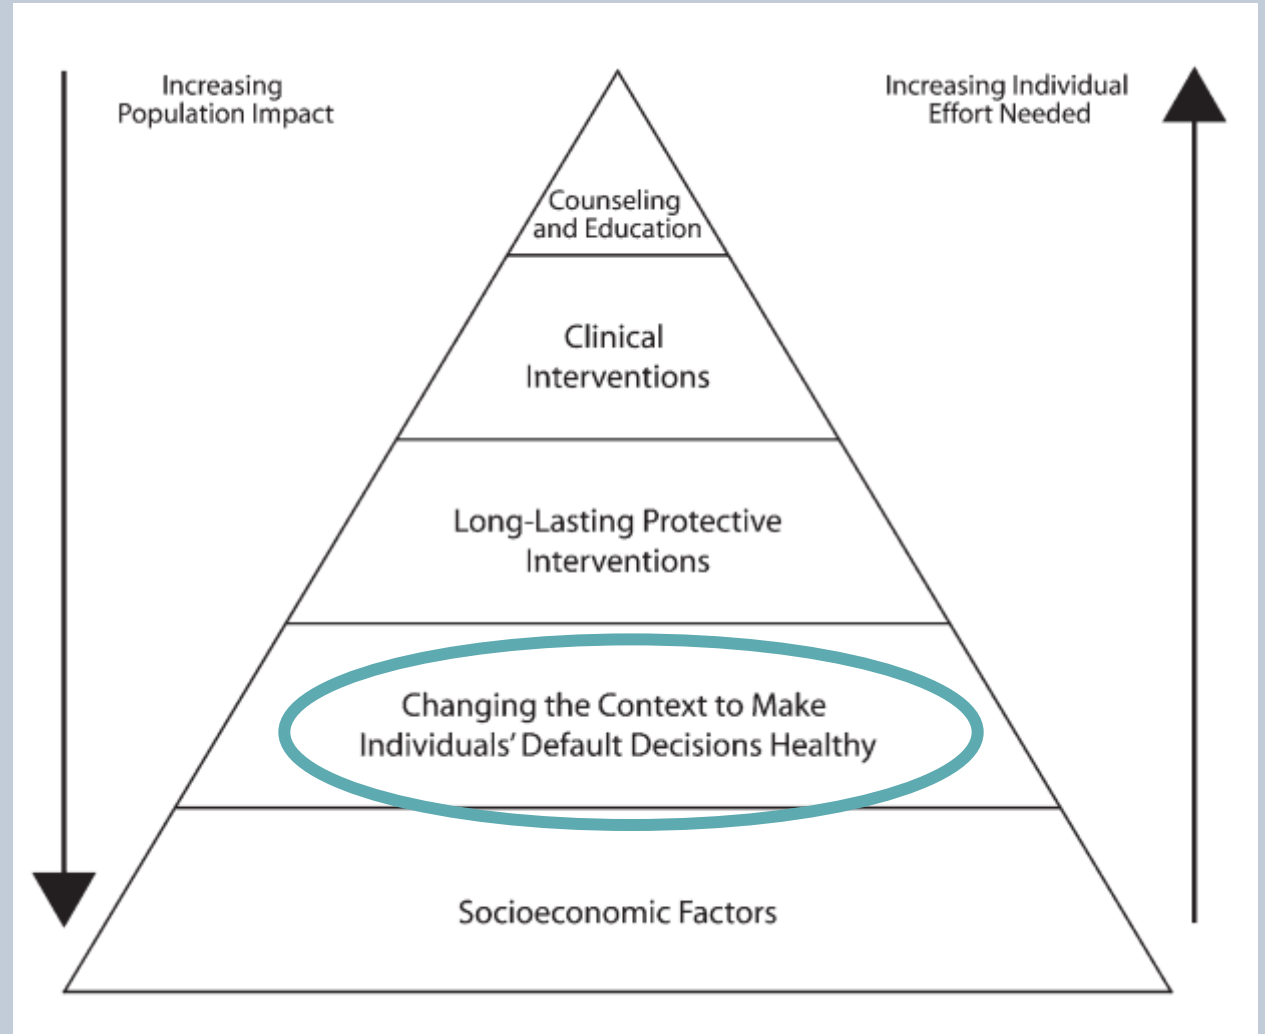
Increasing Population Impact

Increasing Individual Effort Needed

Counseling and Education

Clinical Interventions

Long-Lasting Protective Interventions

Changing the Context to Make Individuals' Default Decisions Healthy

Socioeconomic Factors